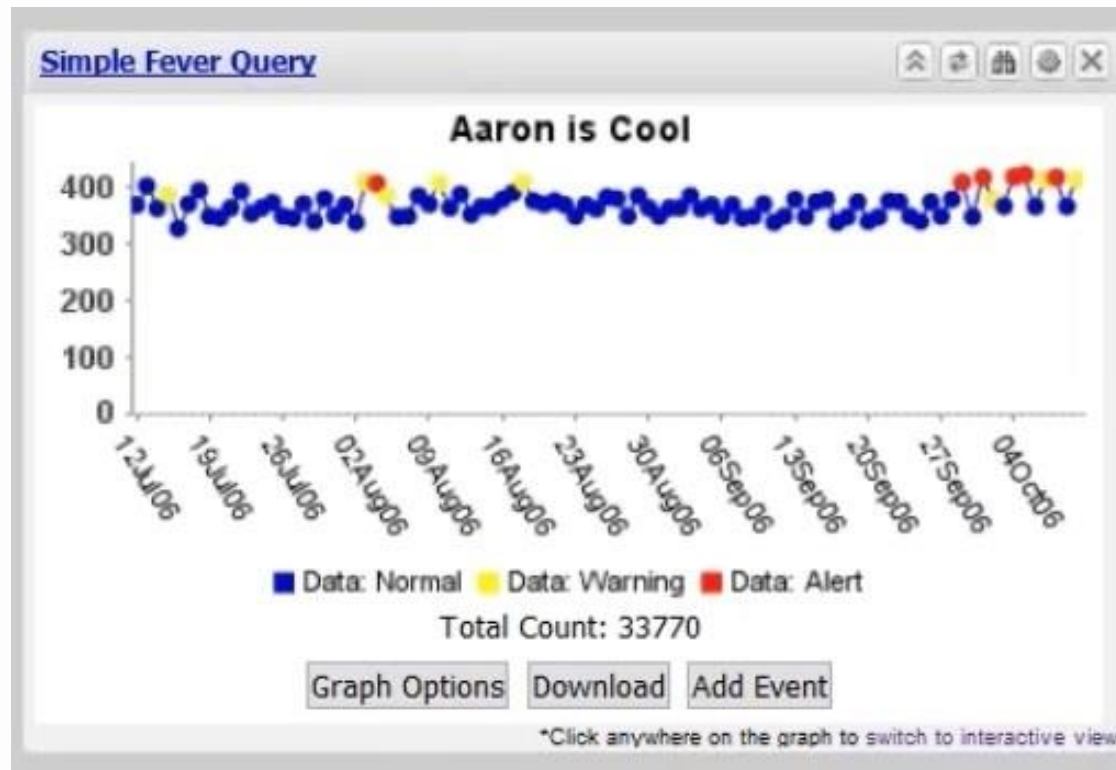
Simple Fever Query

Aaron is Cool

400
300
200
100
0

12Jul06
19Jul06
26Jul06
02Aug06
09Aug06
16Aug06
23Aug06
30Aug06
06Sep06
13Sep06
20Sep06
27Sep06
04Oct06

Data: Normal Data: Warning Data: Alert

Total Count: 33770

Graph Options Download Add Event

*Click anywhere on the graph to switch to interactive view